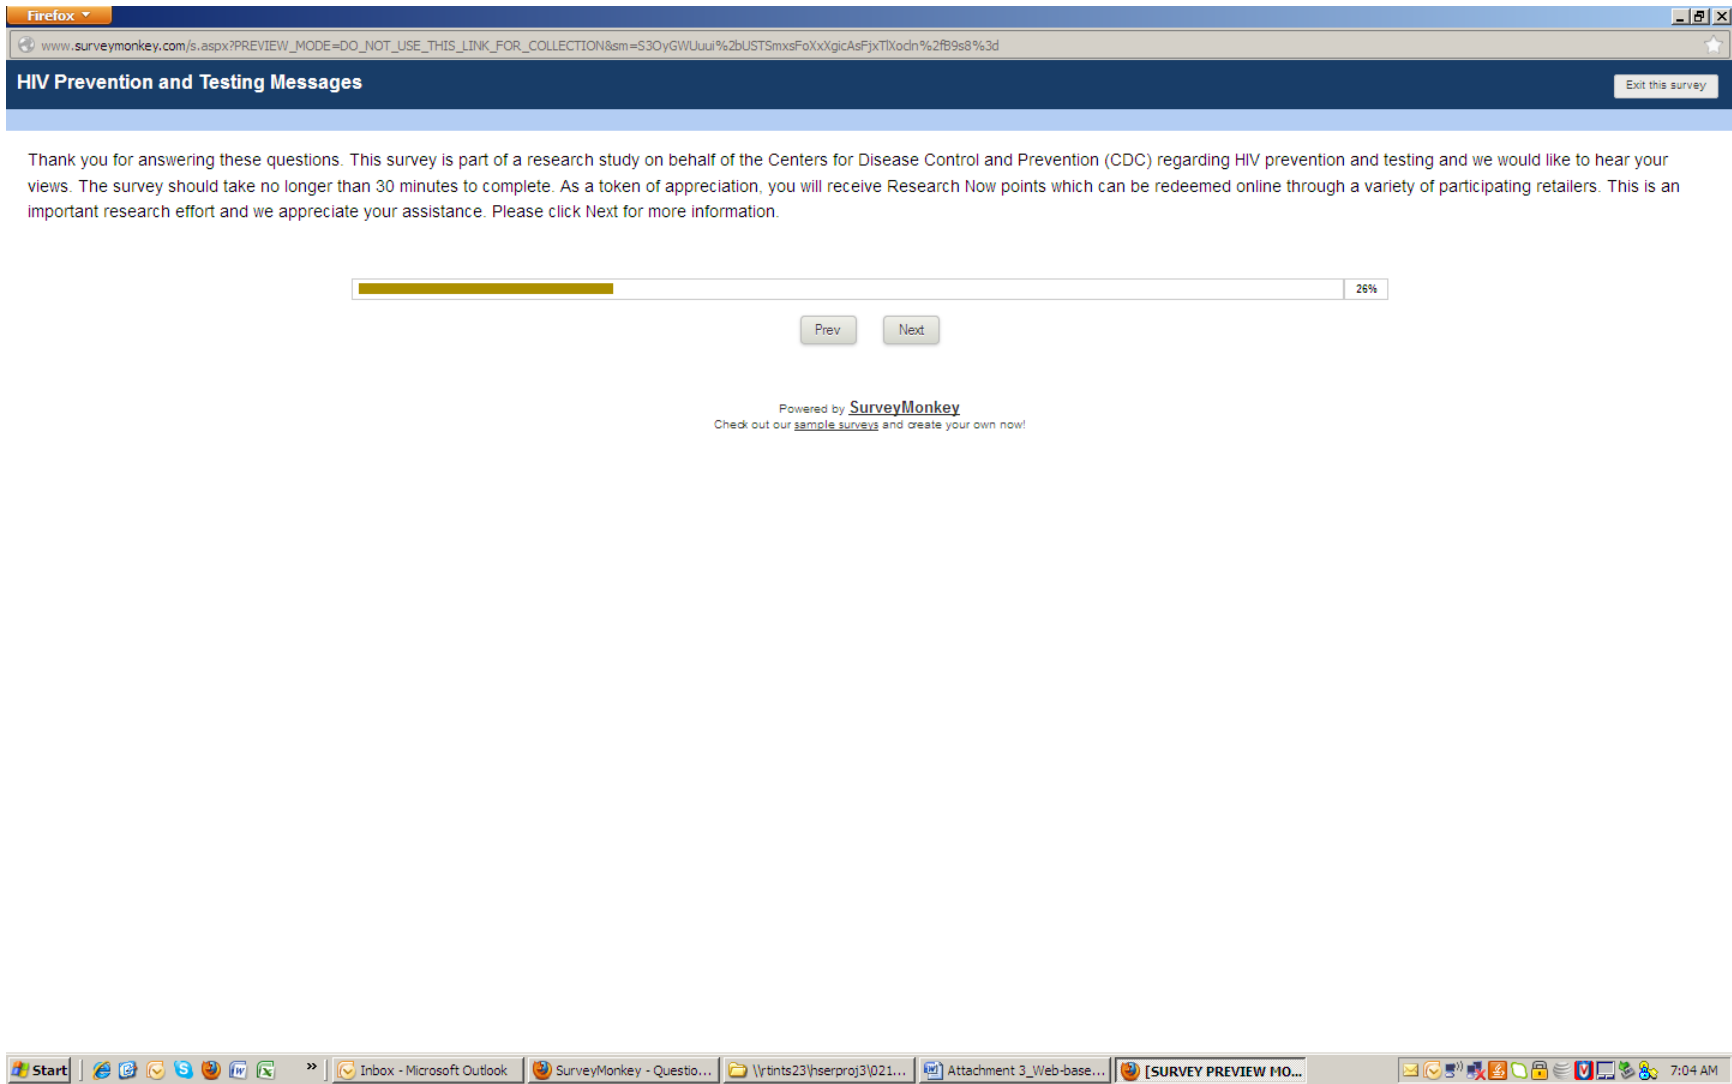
Firefox

www.surveymonkey.com/s.aspx?PREVIEW_MODE=DO_NOT_USE_THIS_LINK_FOR_COLLECTION&sm=S3OyGWUuui%2bUSTSmxsFoXxXgicAsFjxTlXocln%2fB9s8%3d

HIV Prevention and Testing Messages

Exit this survey

Thank you for answering these questions. This survey is part of a research study on behalf of the Centers for Disease Control and Prevention (CDC) regarding HIV prevention and testing and we would like to hear your views. The survey should take no longer than 30 minutes to complete. As a token of appreciation, you will receive Research Now points which can be redeemed online through a variety of participating retailers. This is an important research effort and we appreciate your assistance. Please click Next for more information.

26%

Prev Next

Powered by SurveyMonkey
Check out our sample surveys and create your own now!

Start | Inbox - Microsoft Outlook | SurveyMonkey - Questio... | \\rtints23\hserproj3\021... | Attachment 3_Web-base... | [SURVEY PREVIEW MO... | 7:04 AM